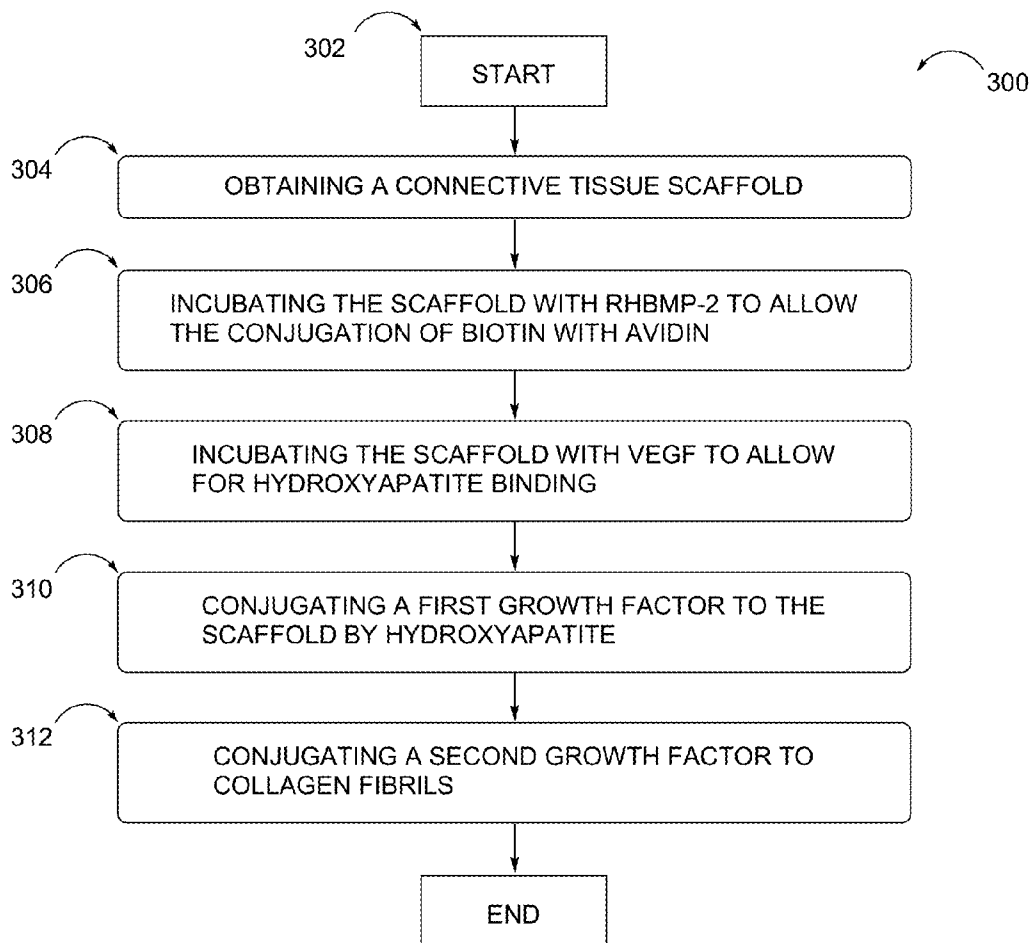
302

START

300

304

OBTAINING A CONNECTIVE TISSUE SCAFFOLD

306

INCUBATING THE SCAFFOLD WITH RHBMP-2 TO ALLOW THE CONJUGATION OF BIOTIN WITH AVIDIN

308

INCUBATING THE SCAFFOLD WITH VEGF TO ALLOW FOR HYDROXYAPATITE BINDING

310

CONJUGATING A FIRST GROWTH FACTOR TO THE SCAFFOLD BY HYDROXYAPATITE

312

CONJUGATING A SECOND GROWTH FACTOR TO COLLAGEN FIBRILS

END